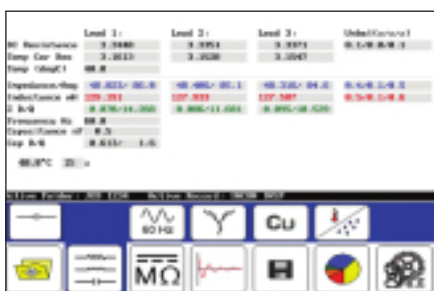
Lead 1: Lead 2: Lead 3: Unbal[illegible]

DC Resistance 3.3880 3.3351 3.3371 0.1/0.0/0.1
Temp Cor Res 3.1613 3.1538 3.1547
Temp (deg C) 40.0

Impedance/Ang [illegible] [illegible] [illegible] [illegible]
Inductance mH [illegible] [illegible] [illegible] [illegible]
Z R/Q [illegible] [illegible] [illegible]
Frequency Hz 60.0
Capacitance nF 0.5
Cap R/Q 0.611/ 1.6

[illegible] 25 s

Active Folder: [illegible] Active Record: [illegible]

60 Hz

Cu

MΩ